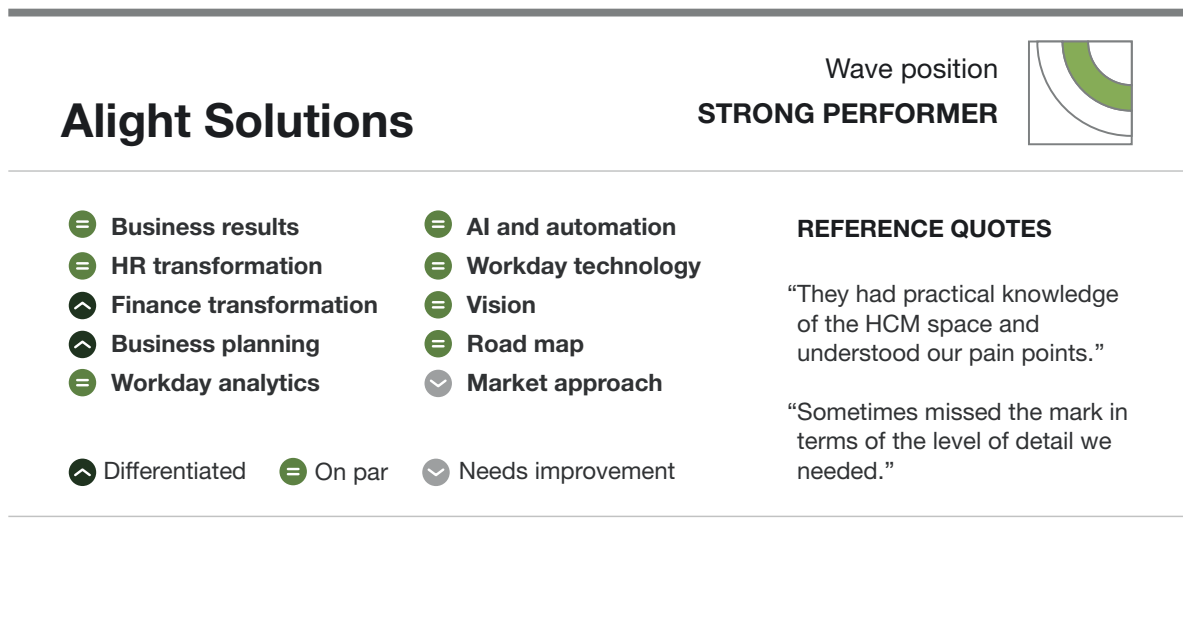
Alight Solutions

Wave position
STRONG PERFORMER

Business results
HR transformation
Finance transformation
Business planning
Workday analytics

AI and automation
Workday technology
Vision
Road map
Market approach

Differentiated On par Needs improvement

REFERENCE QUOTES

"They had practical knowledge of the HCM space and understood our pain points."

"Sometimes missed the mark in terms of the level of detail we needed."